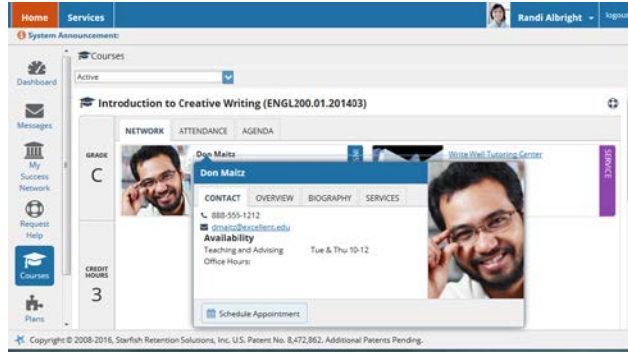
Home Services Randi Albright logout

System Announcement:

Dashboard

Messages

My Success Network

Request Help

Courses

Plans

Courses

Active

Introduction to Creative Writing (ENGL200.01.201403)

GRADE
C

CREDIT HOURS
3

NETWORK ATTENDANCE AGENDA

Don Maitz

Write Well Tutoring Center

SERVICE

Don Maitz

CONTACT OVERVIEW BIOGRAPHY SERVICES

888-555-1212

dmaitz@excellent.edu

Availability

Teaching and Advising Tue & Thu 10-12

Office Hours:

Schedule Appointment

Copyright © 2008-2016, Starfish Retention Solutions, Inc. U.S. Patent No. 8,472,862. Additional Patents Pending.